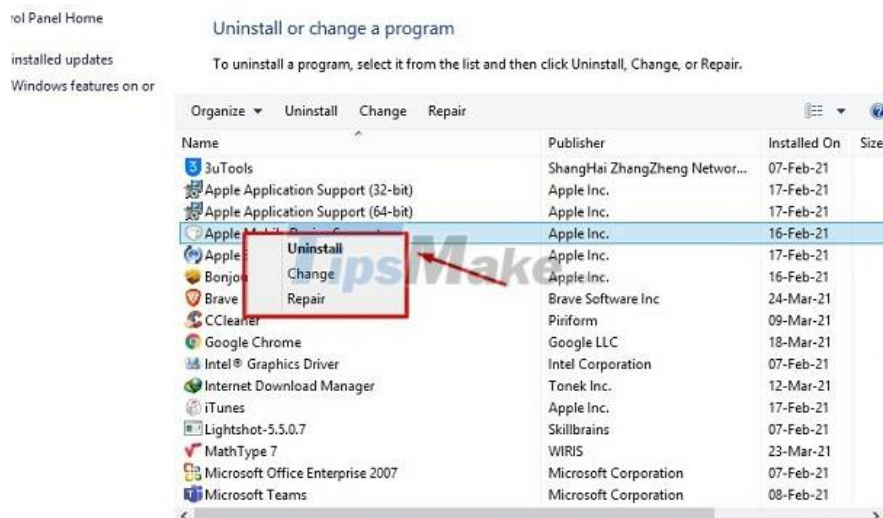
ol Panel Home

installed updates

Windows features on or

Uninstall or change a program

To uninstall a program, select it from the list and then click Uninstall, Change, or Repair.

Organize ▾ Uninstall Change Repair

| Name | Publisher | Installed On | Size |
|---|---|---|---|
| 3uTools | ShangHai ZhangZheng Networ... | 07-Feb-21 | |
| Apple Application Support (32-bit) | Apple Inc. | 17-Feb-21 | |
| Apple Application Support (64-bit) | Apple Inc. | 17-Feb-21 | |
| Apple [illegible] | Apple Inc. | 16-Feb-21 | |
| Apple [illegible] | Apple Inc. | 17-Feb-21 | |
| Bonjo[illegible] | Apple Inc. | 16-Feb-21 | |
| Brave | Brave Software Inc | 24-Mar-21 | |
| CCleaner | Piriform | 09-Mar-21 | |
| Google Chrome | Google LLC | 18-Mar-21 | |
| Intel® Graphics Driver | Intel Corporation | 07-Feb-21 | |
| Internet Download Manager | Tonek Inc. | 12-Mar-21 | |
| iTunes | Apple Inc. | 17-Feb-21 | |
| Lightshot-5.5.0.7 | Skillbrains | 07-Feb-21 | |
| MathType 7 | WIRIS | 23-Mar-21 | |
| Microsoft Office Enterprise 2007 | Microsoft Corporation | 07-Feb-21 | |
| Microsoft Teams | Microsoft Corporation | 08-Feb-21 | |

Uninstall
Change
Repair

TipsMake